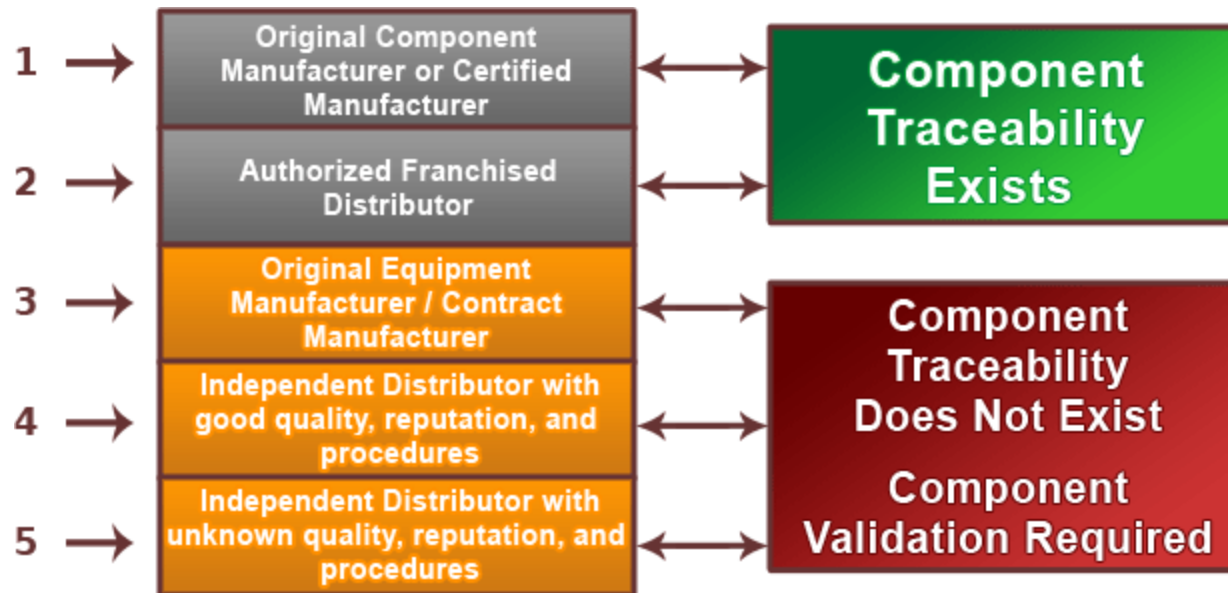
1
Original Component Manufacturer or Certified Manufacturer

2
Authorized Franchised Distributor

3
Original Equipment Manufacturer / Contract Manufacturer

4
Independent Distributor with good quality, reputation, and procedures

5
Independent Distributor with unknown quality, reputation, and procedures

Component Traceability Exists

Component Traceability Does Not Exist

Component Validation Required